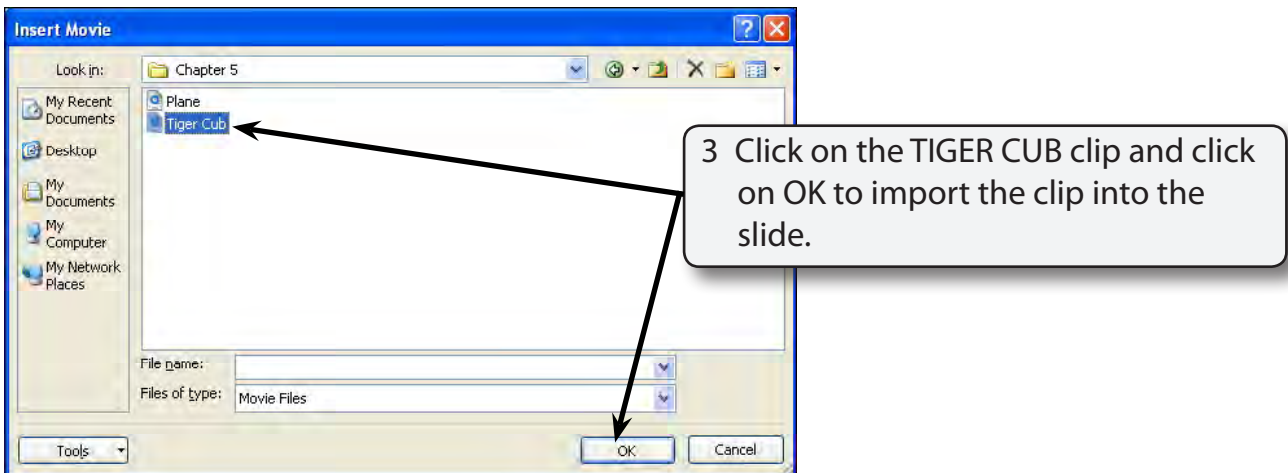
Insert Movie

Look in: Chapter 5

My Recent Documents

Desktop

My Documents

My Computer

My Network Places

Plane

Tiger Cub

3 Click on the TIGER CUB clip and click on OK to import the clip into the slide.

File name:

Files of type: Movie Files

Tools

OK

Cancel